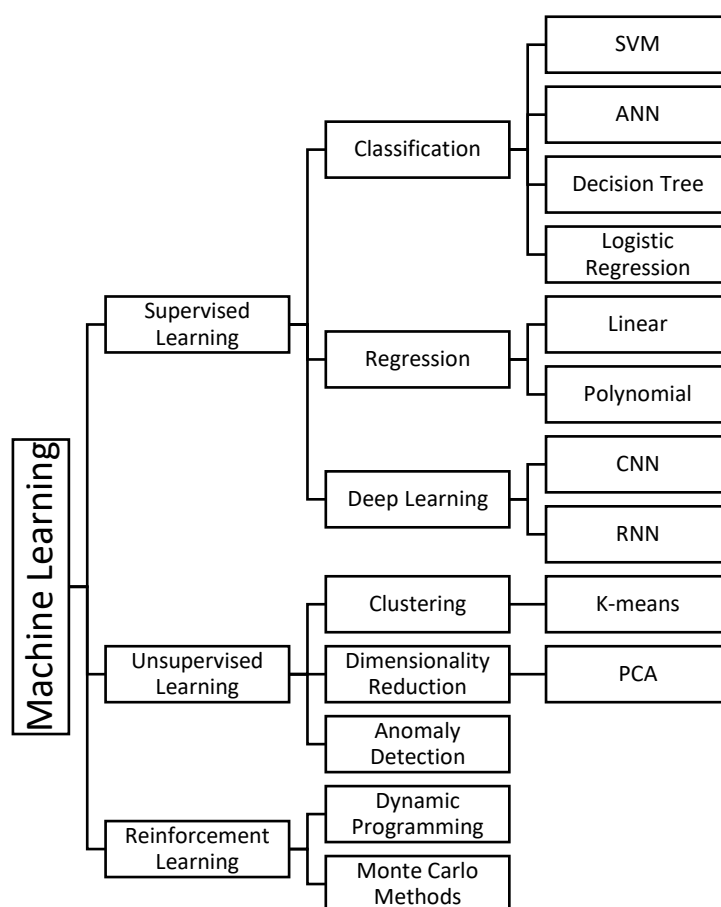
Machine Learning

Supervised Learning

Classification

SVM

ANN

Decision Tree

Logistic Regression

Regression

Linear

Polynomial

Deep Learning

CNN

RNN

Unsupervised Learning

Clustering

K-means

Dimensionality Reduction

PCA

Anomaly Detection

Reinforcement Learning

Dynamic Programming

Monte Carlo Methods